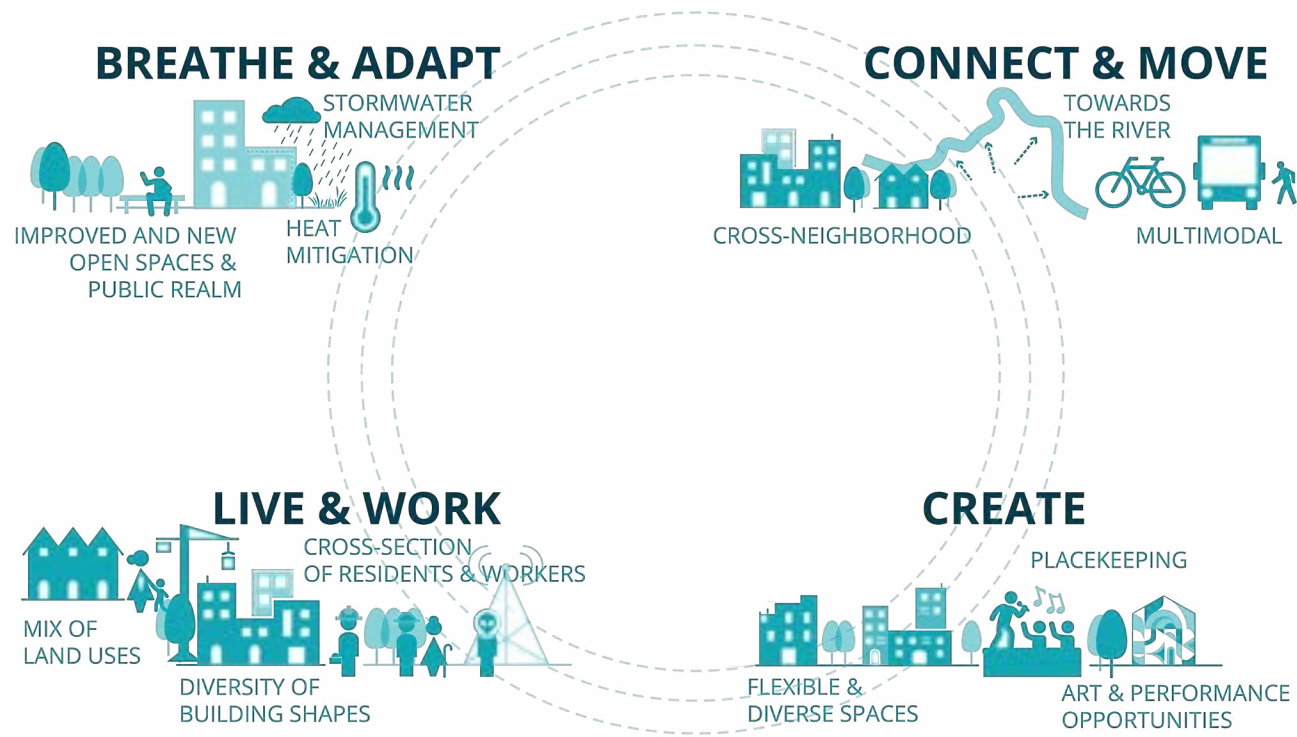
BREATHE & ADAPT

STORMWATER MANAGEMENT

IMPROVED AND NEW OPEN SPACES & PUBLIC REALM

HEAT MITIGATION

CONNECT & MOVE

TOWARDS THE RIVER

CROSS-NEIGHBORHOOD

MULTIMODAL

LIVE & WORK

CROSS-SECTION OF RESIDENTS & WORKERS

MIX OF LAND USES

DIVERSITY OF BUILDING SHAPES

CREATE

PLACEKEEPING

FLEXIBLE & DIVERSE SPACES

ART & PERFORMANCE OPPORTUNITIES